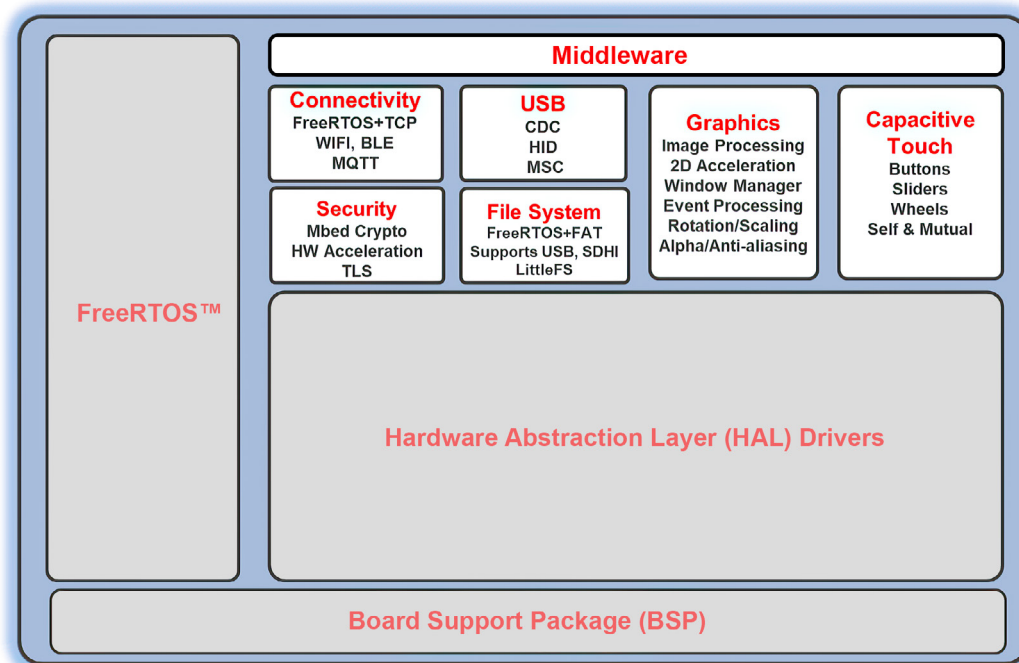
Middleware

Connectivity
FreeRTOS+TCP
WIFI, BLE
MQTT

USB
CDC
HID
MSC

Graphics
Image Processing
2D Acceleration
Window Manager
Event Processing
Rotation/Scaling
Alpha/Anti-aliasing

Capacitive Touch
Buttons
Sliders
Wheels
Self & Mutual

Security
Mbed Crypto
HW Acceleration
TLS

File System
FreeRTOS+FAT
Supports USB, SDHI
LittleFS

FreeRTOS™

Hardware Abstraction Layer (HAL) Drivers

Board Support Package (BSP)